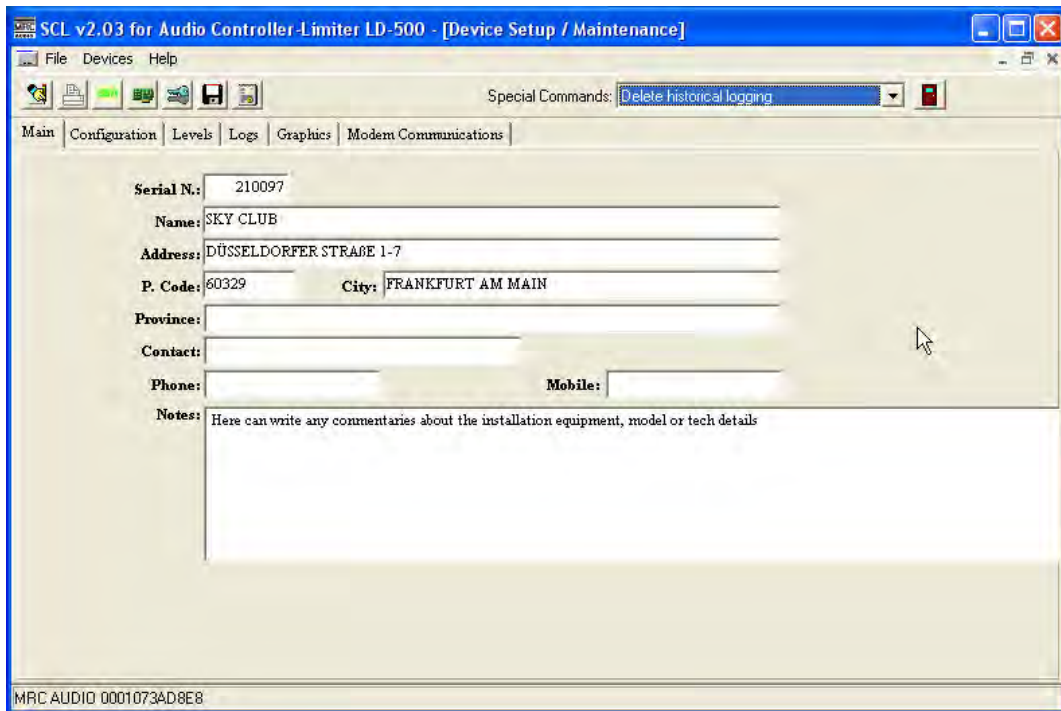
SCL v2.03 for Audio Controller-Limiter LD-500 - [Device Setup / Maintenance]

File Devices Help

Special Commands: Delete historical logging

Main | Configuration | Levels | Logs | Graphics | Modem Communications

Serial N.: 210097

Name: SKY CLUB

Address: DÜSSELDORFER STRAßE 1-7

P. Code: 60329 City: FRANKFURT AM MAIN

Province:

Contact:

Phone: Mobile:

Notes: Here can write any commentaries about the installation equipment, model or tech details

MRC AUDIO 0001073AD8E8